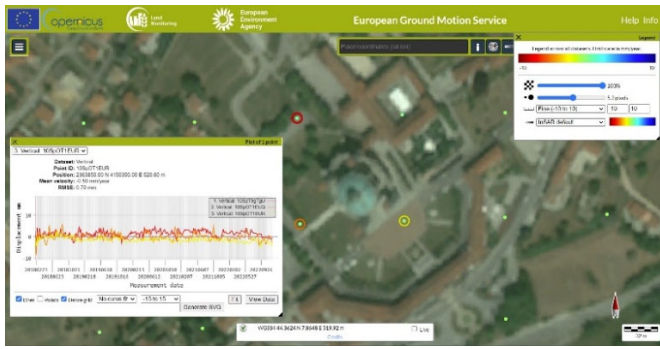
opernicus
Land Monitoring
European Environment Agency
European Ground Motion Service
Help Info

Place or coordinates (lat,lon)

Legend
Legend for mean velocity (Ortho/dataset in mm/year)
-10 10
100%
5 pixels
Fixed (-10 to 10) -10 10
InSAR default

Plot of t-point
1: Vertical: 10fpOT1EUR
Dataset: Vertical
Point ID: 10fpOT1EUR
Position: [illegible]
Mean velocity: -0.90 mm/year
RMSE: 0.70 mm
1: Vertical: 10fpOT1EUR
2: Vertical: 10fpOT1EUR
3: Vertical: 10fpOT1EUR
Displacement (mm)
20
10
0
-10
-20
Measurement date
Errors Values Sleeve grid No-rmse fit -15 to 15 Generate SVG View Data

WGS84 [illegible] Live
Credits